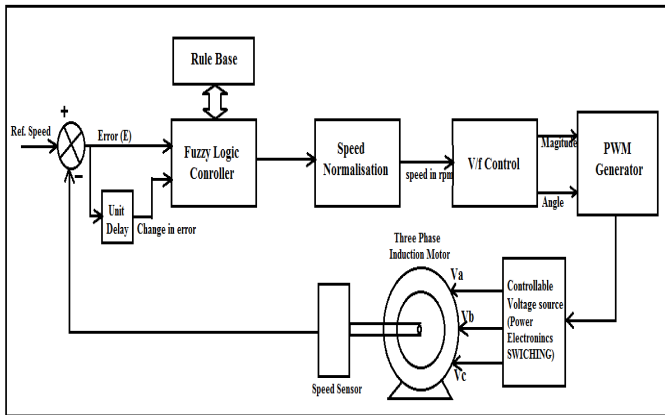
Rule Base

Ref. Speed

+

-

Error (E)

Fuzzy Logic Controller

Unit Delay

Change in error

Speed Normalisation

speed in rpm

V/f Control

Magnitude

Angle

PWM Generator

Three Phase Induction Motor

Va

Vb

Vc

Controllable Voltage source (Power Electroninics SWICHING)

Speed Sensor